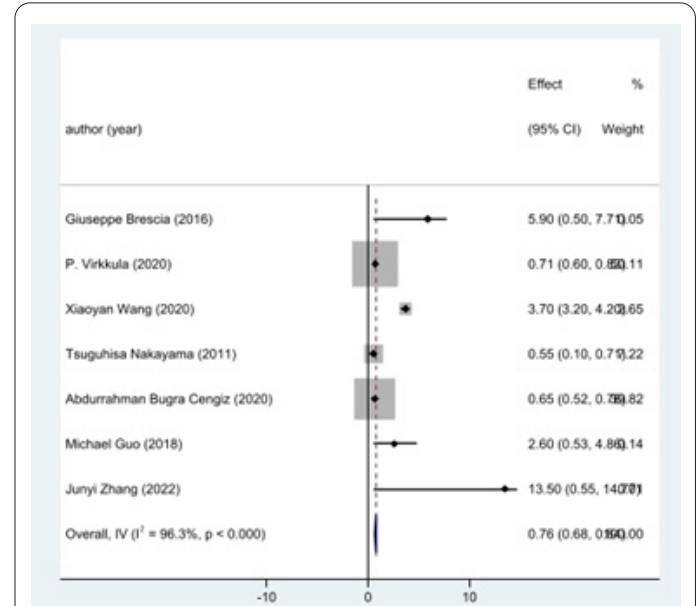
| author (year) | Effect (95% CI) | % Weight |
|---|---|---|
| Giuseppe Brescia (2016) | 5.90 (0.50, 7.71) | 0.05 |
| P. Virkkula (2020) | 0.71 (0.60, 0.8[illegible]) | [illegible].11 |
| Xiaoyan Wang (2020) | 3.70 (3.20, 4.20) | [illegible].65 |
| Tsuguhisa Nakayama (2011) | 0.55 (0.10, 0.7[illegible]) | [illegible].22 |
| Abdurrahman Bugra Cengiz (2020) | 0.65 (0.52, 0.7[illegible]) | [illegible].82 |
| Michael Guo (2018) | 2.60 (0.53, 4.8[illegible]) | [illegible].14 |
| Junyi Zhang (2022) | 13.50 (0.55, 14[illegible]) | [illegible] |
| Overall, IV ($I^2$ = 96.3%, p < 0.000) | 0.76 (0.68, 0.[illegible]) | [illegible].00 |

-10 0 10